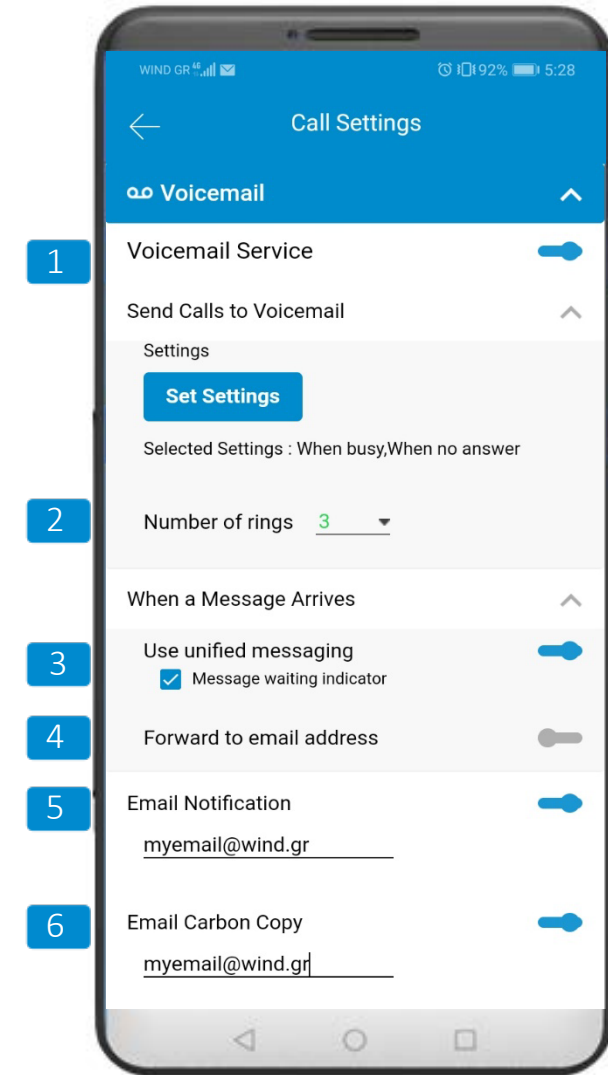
WIND GR 4G 92% 5:28

Call Settings

Voicemail

1

Voicemail Service

Send Calls to Voicemail

Settings

Set Settings

Selected Settings : When busy,When no answer

2

Number of rings 3

When a Message Arrives

3

Use unified messaging

Message waiting indicator

4

Forward to email address

5

Email Notification

myemail@wind.gr

6

Email Carbon Copy

myemail@wind.gr